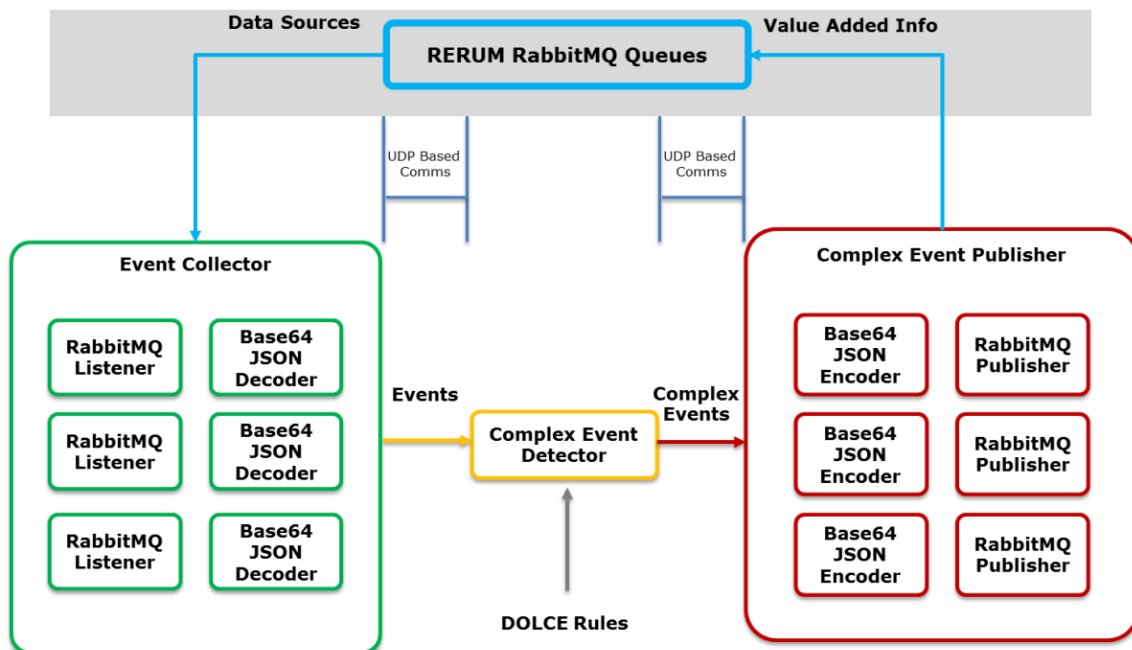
Data Sources

RERUM RabbitMQ Queues

Value Added Info

UDP Based Comms

UDP Based Comms

Event Collector

RabbitMQ Listener

Base64 JSON Decoder

RabbitMQ Listener

Base64 JSON Decoder

RabbitMQ Listener

Base64 JSON Decoder

Events

Complex Event Detector

Complex Events

DOLCE Rules

Complex Event Publisher

Base64 JSON Encoder

RabbitMQ Publisher

Base64 JSON Encoder

RabbitMQ Publisher

Base64 JSON Encoder

RabbitMQ Publisher